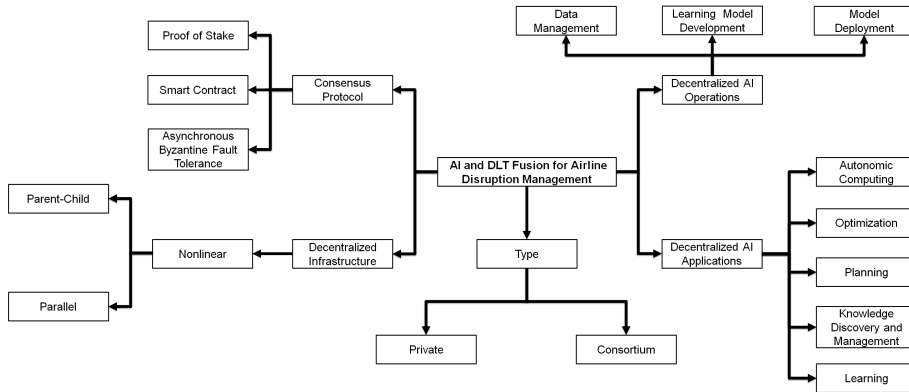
AI and DLT Fusion for Airline Disruption Management

Consensus Protocol

Proof of Stake

Smart Contract

Asynchronous Byzantine Fault Tolerance

Decentralized Infrastructure

Nonlinear

Parent-Child

Parallel

Type

Private

Consortium

Decentralized AI Operations

Data Management

Learning Model Development

Model Deployment

Decentralized AI Applications

Autonomic Computing

Optimization

Planning

Knowledge Discovery and Management

Learning